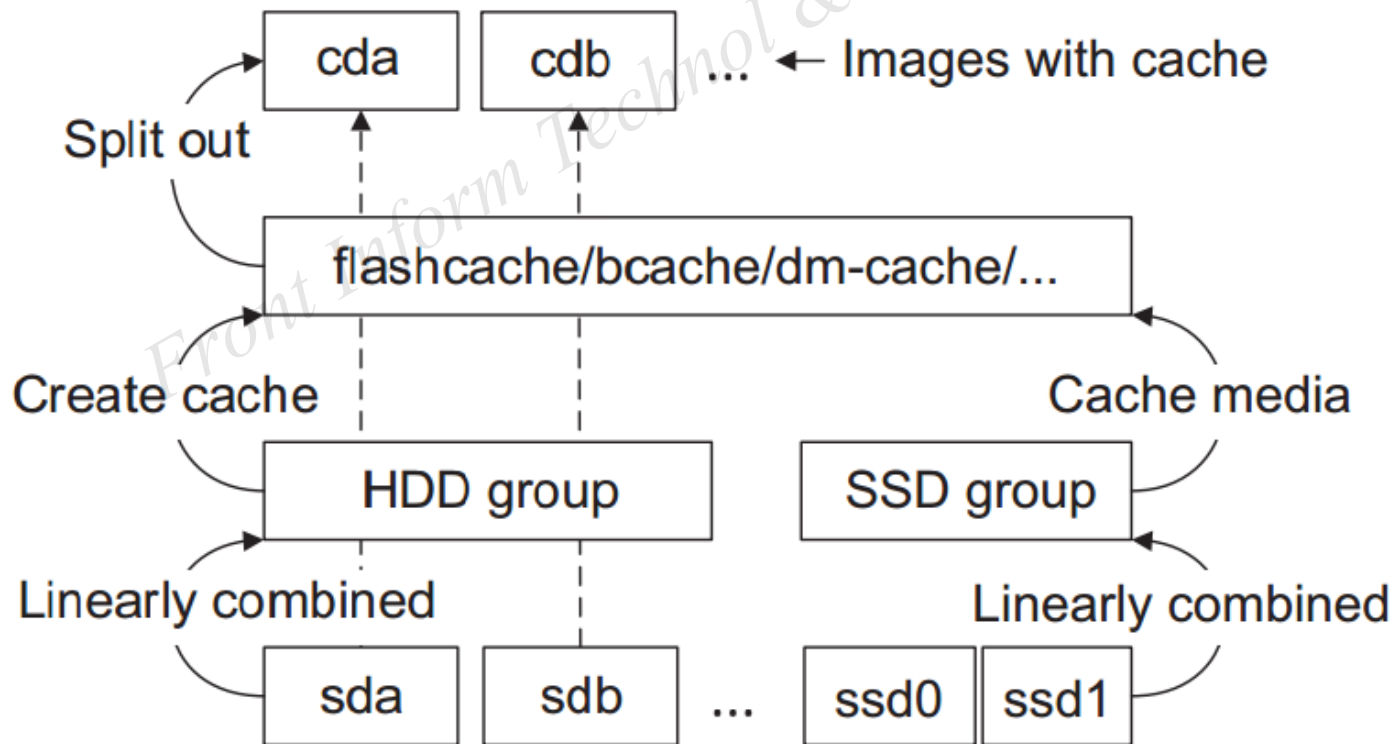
cda cdb ... ← Images with cache

Split out

flashcache/bcache/dm-cache/...

Create cache

Cache media

HDD group

SSD group

Linearly combined

Linearly combined

sda sdb ... ssd0 ssd1

Front Inform Technol &